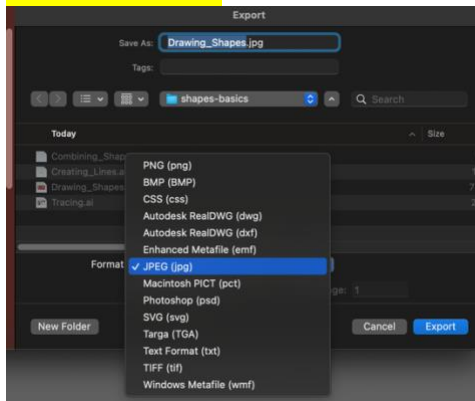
Export

Save As: Drawing_Shapes.jpg

Tags:

shapes-basics

Search

Today

Size

Combining_Shap

Creating_Lines.a

Drawing_Shapes

Tracing.ai

PNG (png)
BMP (BMP)
CSS (css)
Autodesk RealDWG (dwg)
Autodesk RealDWG (dxf)
Enhanced Metafile (emf)
✓ JPEG (jpg)
Macintosh PICT (pct)
Photoshop (psd)
SVG (svg)
Targa (TGA)
Text Format (txt)
TIFF (tif)
Windows Metafile (wmf)

Format

ge: 1

New Folder

Cancel

Export